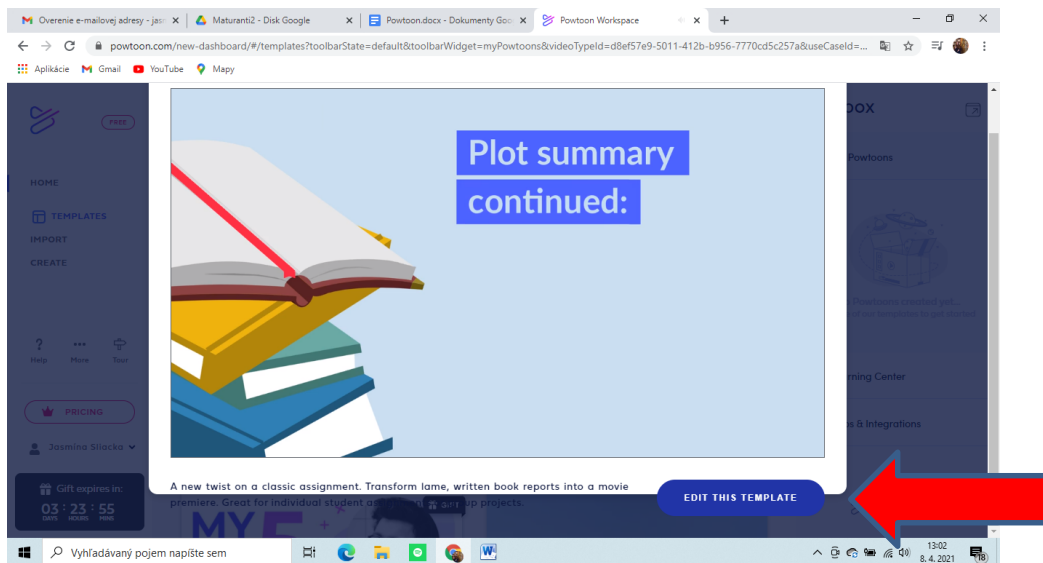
Overenie e-mailovej adresy - jas
Maturanti2 - Disk Google
Powtoon.docx - Dokumenty Goo
Powtoon Workspace

powtoon.com/new-dashboard/#/templates?toolbarState=default&toolbarWidget=myPowtoons&videoTypeId=d8ef57e9-5011-412b-b956-7770cd5c257a&useCaseId=...

Aplikácie Gmail YouTube Mapy

FREE
HOME
TEMPLATES
IMPORT
CREATE
Help More Tour
PRICING
Jasmina Sliacka
Gift expires in:
03 : 23 : 55
DAYS HOURS MINS

DOX
Powtoons
Powtoons created yet...
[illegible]
rning Center
s & Integrations

Plot summary continued:

A new twist on a classic assignment. Transform lame, written book reports into a movie premiere. Great for individual student as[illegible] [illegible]p projects.

EDIT THIS TEMPLATE

Vyhľadávaný pojem napíšte sem
13:02
8. 4. 2021
18